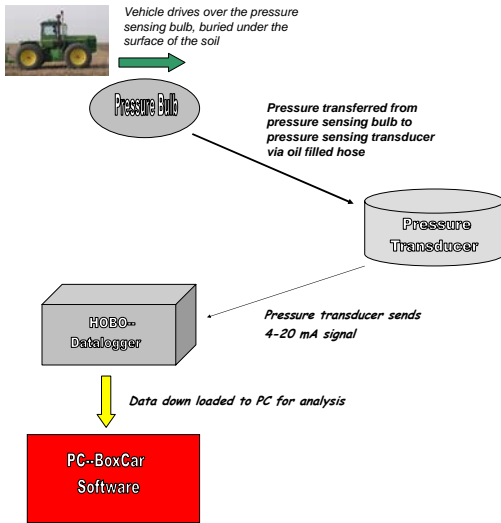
Vehicle drives over the pressure sensing bulb, buried under the surface of the soil

Pressure Bulb

Pressure transferred from pressure sensing bulb to pressure sensing transducer via oil filled hose

Pressure Transducer

HOBO-- Datalogger

Pressure transducer sends 4-20 mA signal

Data down loaded to PC for analysis

PC--BoxCar Software